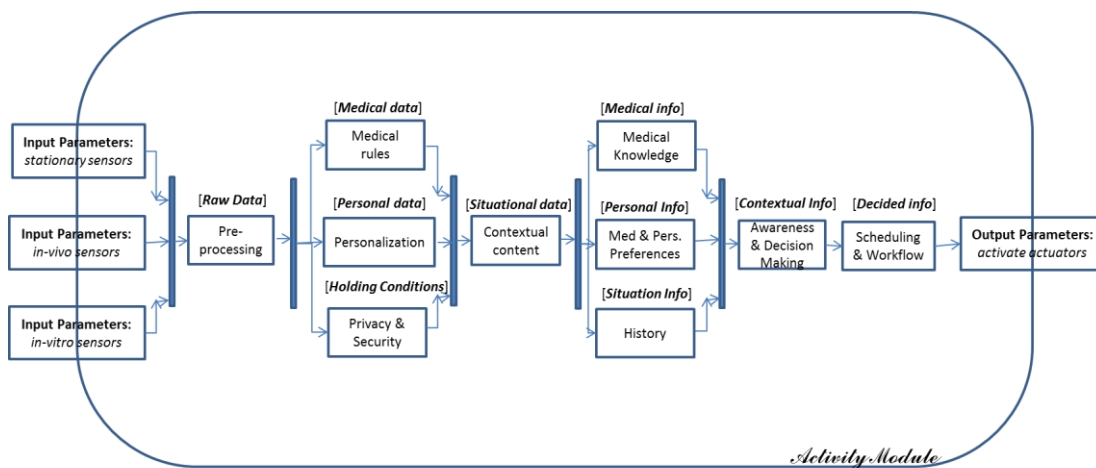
Input Parameters: stationary sensors

Input Parameters: in-vivo sensors

Input Parameters: in-vitro sensors

[Raw Data]
Pre-processing

[Medical data]
Medical rules

[Personal data]
Personalization

[Holding Conditions]
Privacy & Security

[Situational data]
Contextual content

[Medical info]
Medical Knowledge

[Personal Info]
Med & Pers. Preferences

[Situation Info]
History

[Contextual Info]
Awareness & Decision Making

[Decided info]
Scheduling & Workflow

Output Parameters: activate actuators

Activity Module